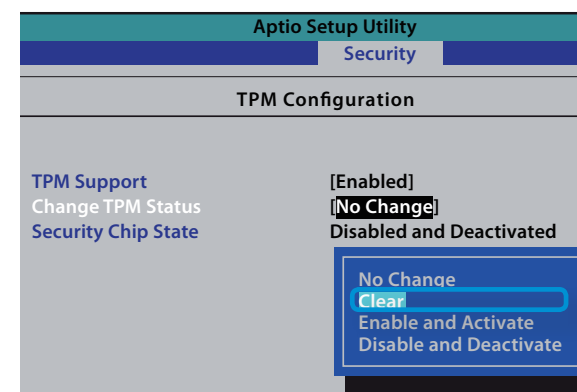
Aptio Setup Utility
Security

TPM Configuration

TPM Support [Enabled]
Change TPM Status [No Change]
Security Chip State Disabled and Deactivated

No Change
Clear
Enable and Activate
Disable and Deactivate